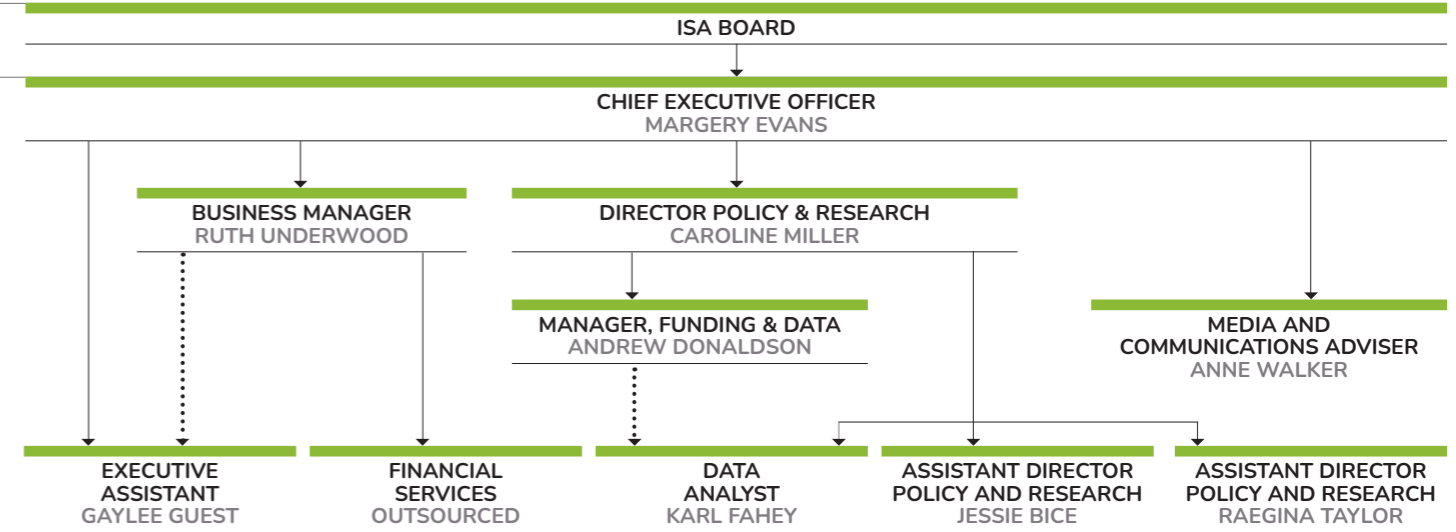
ISA BOARD

CHIEF EXECUTIVE OFFICER
MARGERY EVANS

BUSINESS MANAGER
RUTH UNDERWOOD

DIRECTOR POLICY & RESEARCH
CAROLINE MILLER

MANAGER, FUNDING & DATA
ANDREW DONALDSON

MEDIA AND COMMUNICATIONS ADVISER
ANNE WALKER

EXECUTIVE ASSISTANT
GAYLEE GUEST

FINANCIAL SERVICES
OUTSOURCED

DATA ANALYST
KARL FAHEY

ASSISTANT DIRECTOR POLICY AND RESEARCH
JESSIE BICE

ASSISTANT DIRECTOR POLICY AND RESEARCH
RAEGINA TAYLOR